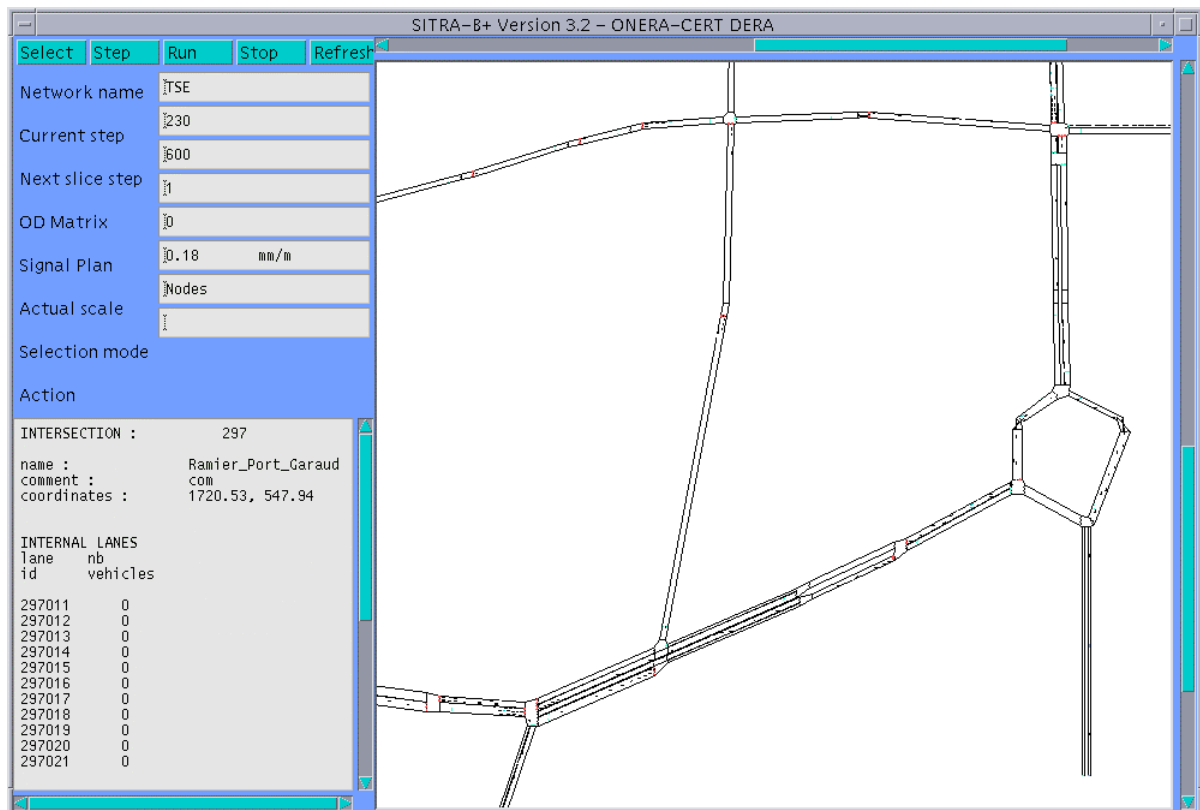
SITRA-B+ Version 3.2 – ONERA-CERT DERA

Select | Step | Run | Stop | Refresh

Network name | TSE
Current step | 230
| 600
Next slice step | 1
OD Matrix | 0
Signal Plan | 0.18 mm/m
| Nodes
Actual scale |
Selection mode
Action

INTERSECTION : 297

name : Ramier_Port_Garaud
comment : com
coordinates : 1720.53, 547.94

INTERNAL LANES
lane nb
id vehicles

297011 0
297012 0
297013 0
297014 0
297015 0
297016 0
297017 0
297018 0
297019 0
297020 0
297021 0